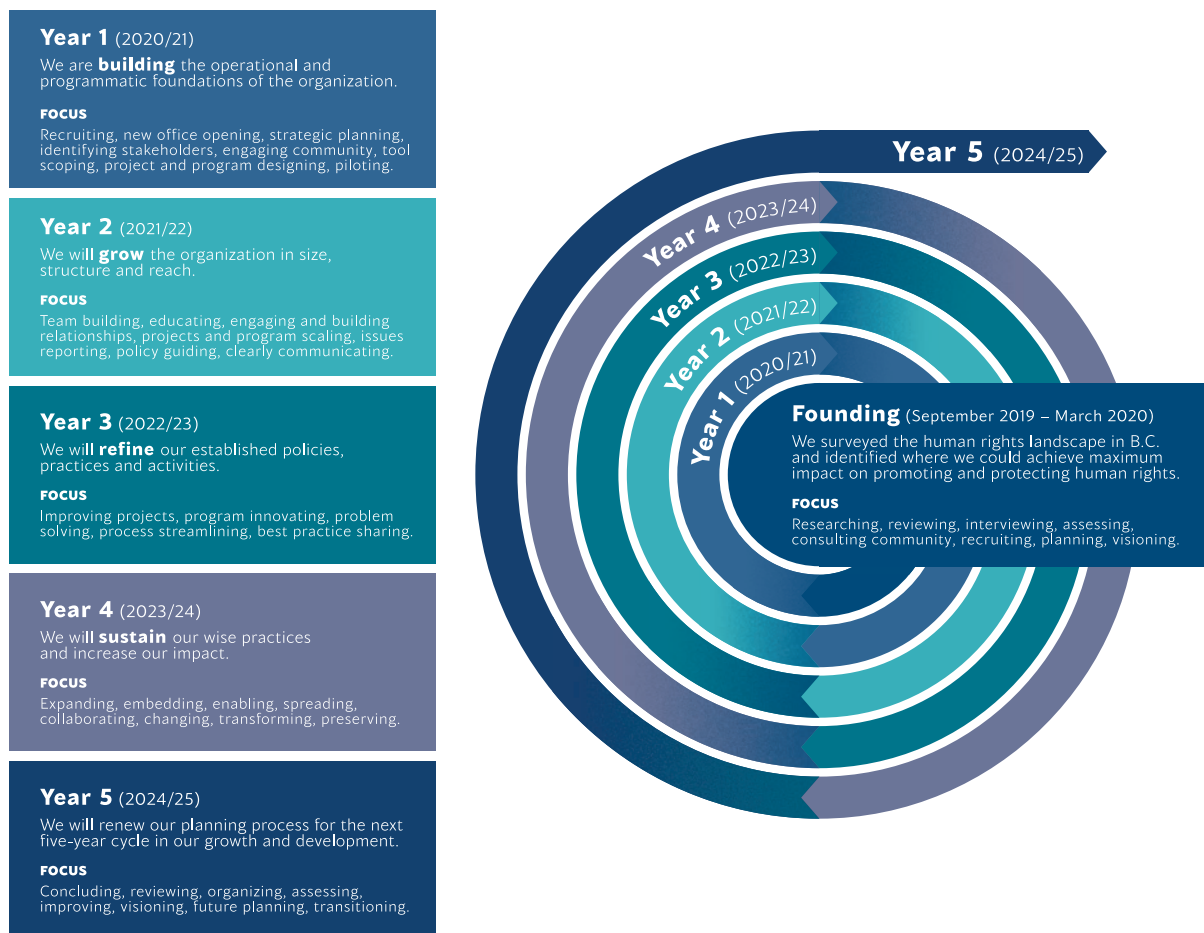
**Year 1** (2020/21)
We are **building** the operational and programmatic foundations of the organization.

FOCUS
Recruiting, new office opening, strategic planning, identifying stakeholders, engaging community, tool scoping, project and program designing, piloting.

**Year 2** (2021/22)
We will **grow** the organization in size, structure and reach.

FOCUS
Team building, educating, engaging and building relationships, projects and program scaling, issues reporting, policy guiding, clearly communicating.

**Year 3** (2022/23)
We will **refine** our established policies, practices and activities.

FOCUS
Improving projects, program innovating, problem solving, process streamlining, best practice sharing.

**Year 4** (2023/24)
We will **sustain** our wise practices and increase our impact.

FOCUS
Expanding, embedding, enabling, spreading, collaborating, changing, transforming, preserving.

**Year 5** (2024/25)
We will renew our planning process for the next five-year cycle in our growth and development.

FOCUS
Concluding, reviewing, organizing, assessing, improving, visioning, future planning, transitioning.

Year 5 (2024/25)
Year 4 (2023/24)
Year 3 (2022/23)
Year 2 (2021/22)
Year 1 (2020/21)

**Founding** (September 2019 – March 2020)
We surveyed the human rights landscape in B.C. and identified where we could achieve maximum impact on promoting and protecting human rights.

FOCUS
Researching, reviewing, interviewing, assessing, consulting community, recruiting, planning, visioning.